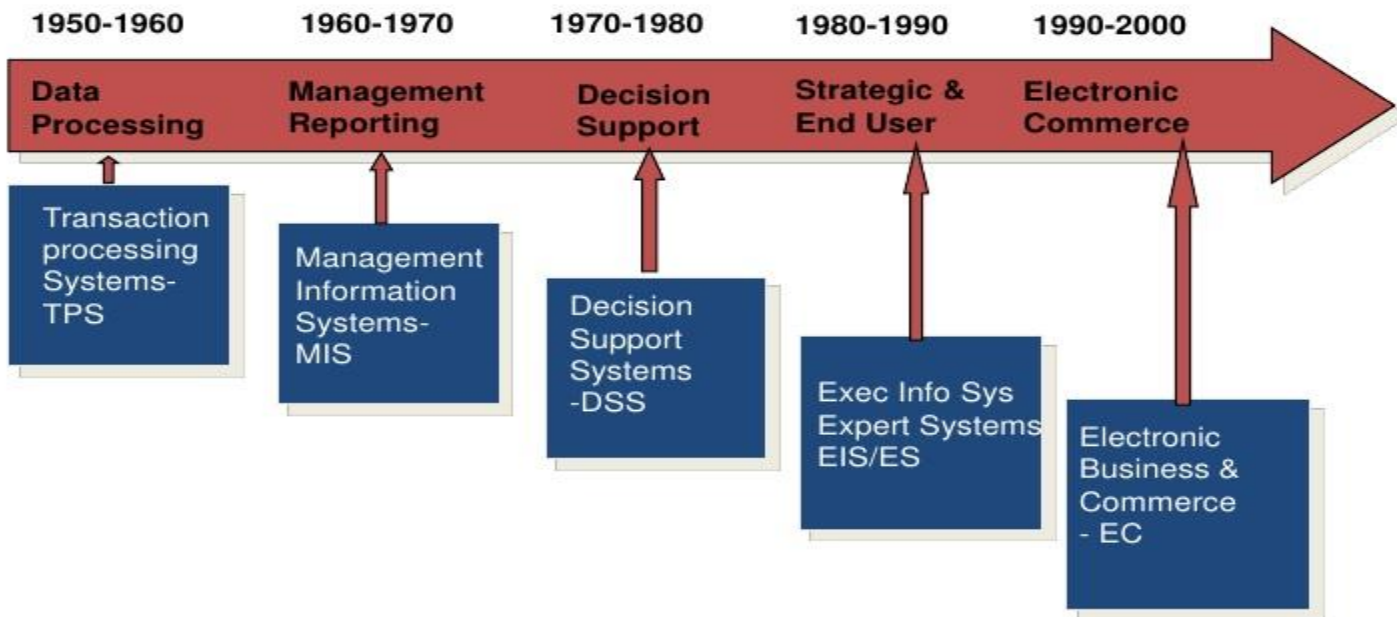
1950-1960
1960-1970
1970-1980
1980-1990
1990-2000

Data Processing

Management Reporting

Decision Support

Strategic & End User

Electronic Commerce

Transaction processing Systems-TPS

Management Information Systems-MIS

Decision Support Systems -DSS

Exec Info Sys Expert Systems EIS/ES

Electronic Business & Commerce - EC